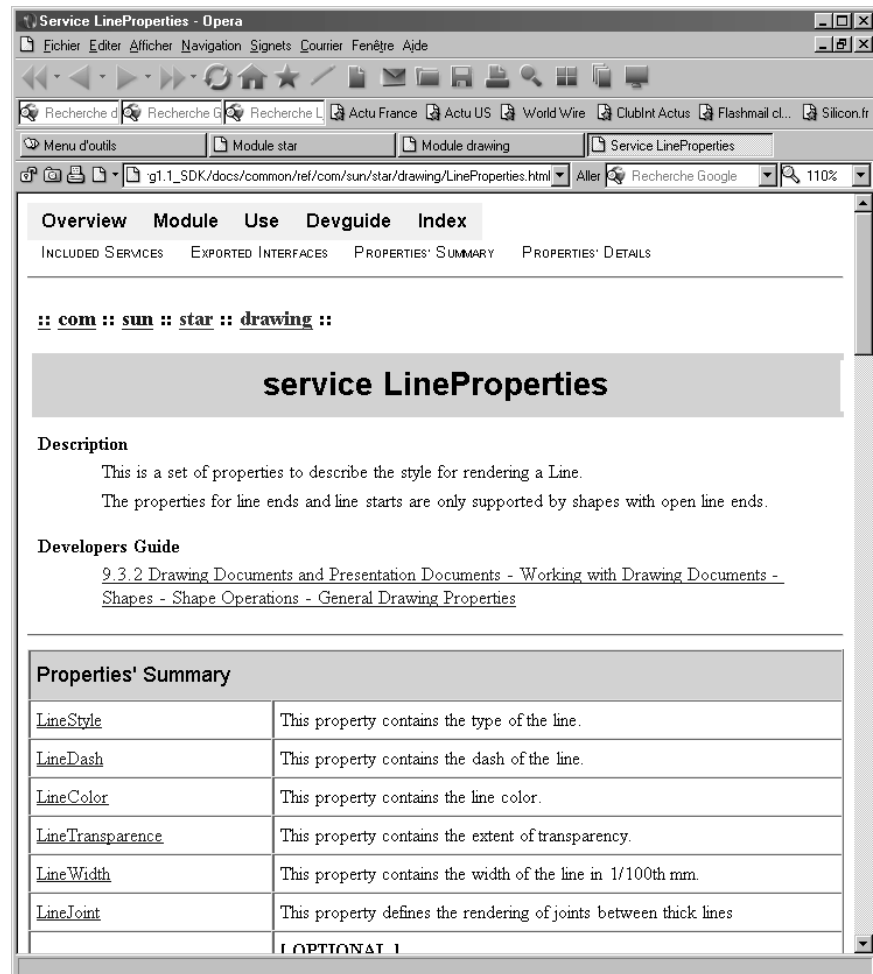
Service LineProperties - Opera

Fichier Editer Afficher Navigation Signets Courrier Fenêtre Aide

Recherche d Recherche G Recherche L Actu France Actu US World Wire ClubInt Actus Flashmail cl... Silicon.fr

Menu d'outils | Module star | Module drawing | Service LineProperties

g1.1_SDK/docs/common/ref/com/sun/star/drawing/LineProperties.html Aller Recherche Google 110%

Overview Module Use Devguide Index

INCLUDED SERVICES EXPORTED INTERFACES PROPERTIES' SUMMARY PROPERTIES' DETAILS

:: com :: sun :: star :: drawing ::

service LineProperties

Description

This is a set of properties to describe the style for rendering a Line.

The properties for line ends and line starts are only supported by shapes with open line ends.

Developers Guide

9.3.2 Drawing Documents and Presentation Documents - Working with Drawing Documents - Shapes - Shape Operations - General Drawing Properties

| Properties' Summary | |
|---|---|
| LineStyle | This property contains the type of the line. |
| LineDash | This property contains the dash of the line. |
| LineColor | This property contains the line color. |
| LineTransparence | This property contains the extent of transparency. |
| LineWidth | This property contains the width of the line in 1/100th mm. |
| LineJoint | This property defines the rendering of joints between thick lines |
| | [ OPTIONAL ] |